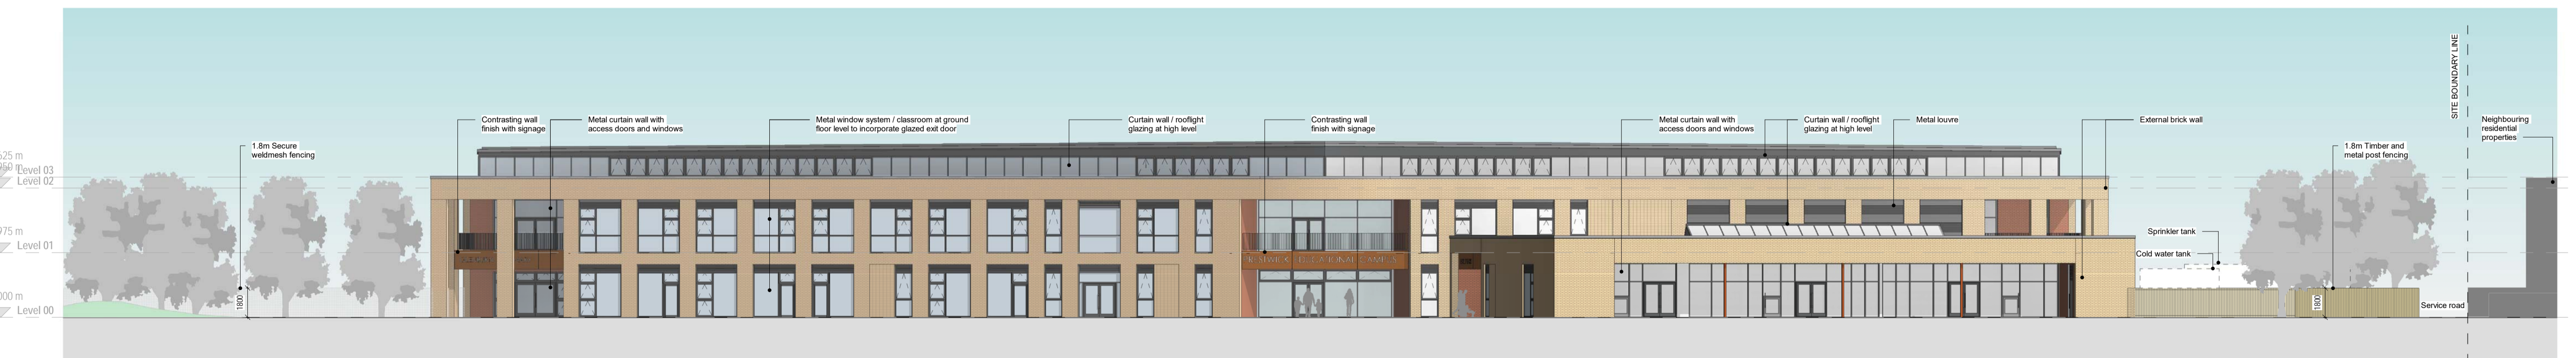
525 m Level 03
250 m Level 02
975 m Level 01
000 m Level 00

1.8m Secure weldmesh fencing

Contrasting wall finish with signage

Metal curtain wall with access doors and windows

Metal window system / classroom at ground floor level to incorporate glazed exit door

Curtain wall / rooflight glazing at high level

Contrasting wall finish with signage

Metal curtain wall with access doors and windows

Curtain wall / rooflight glazing at high level

Metal louvre

External brick wall

SITE BOUNDARY LINE

Neighbouring residential properties

1.8m Timber and metal post fencing

Sprinkler tank

Cold water tank

Service road

1800

1800

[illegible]